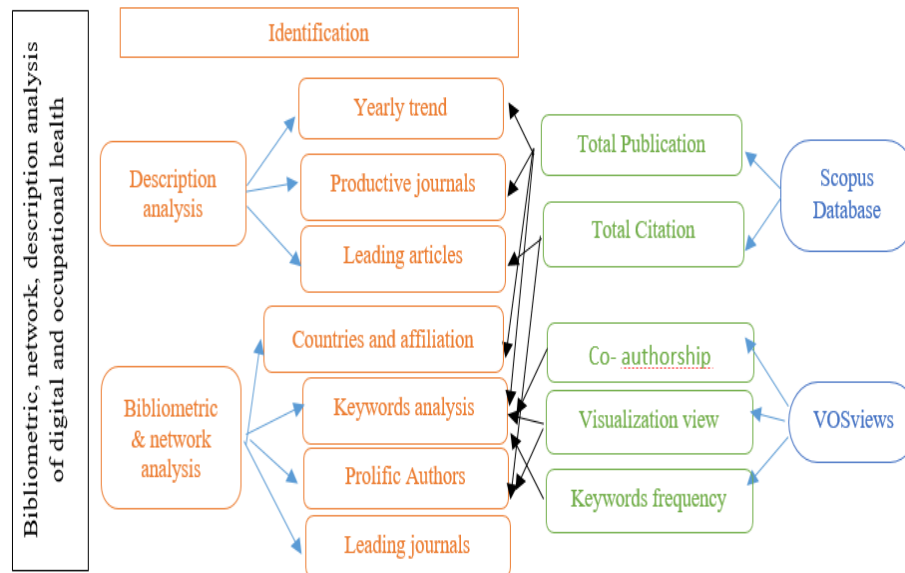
Bibliometric, network, description analysis of digital and occupational health

Identification

Description analysis

Yearly trend

Productive journals

Leading articles

Bibliometric & network analysis

Countries and affiliation

Keywords analysis

Prolific Authors

Leading journals

Total Publication

Total Citation

Co- authorship

Visualization view

Keywords frequency

Scopus Database

VOSviews